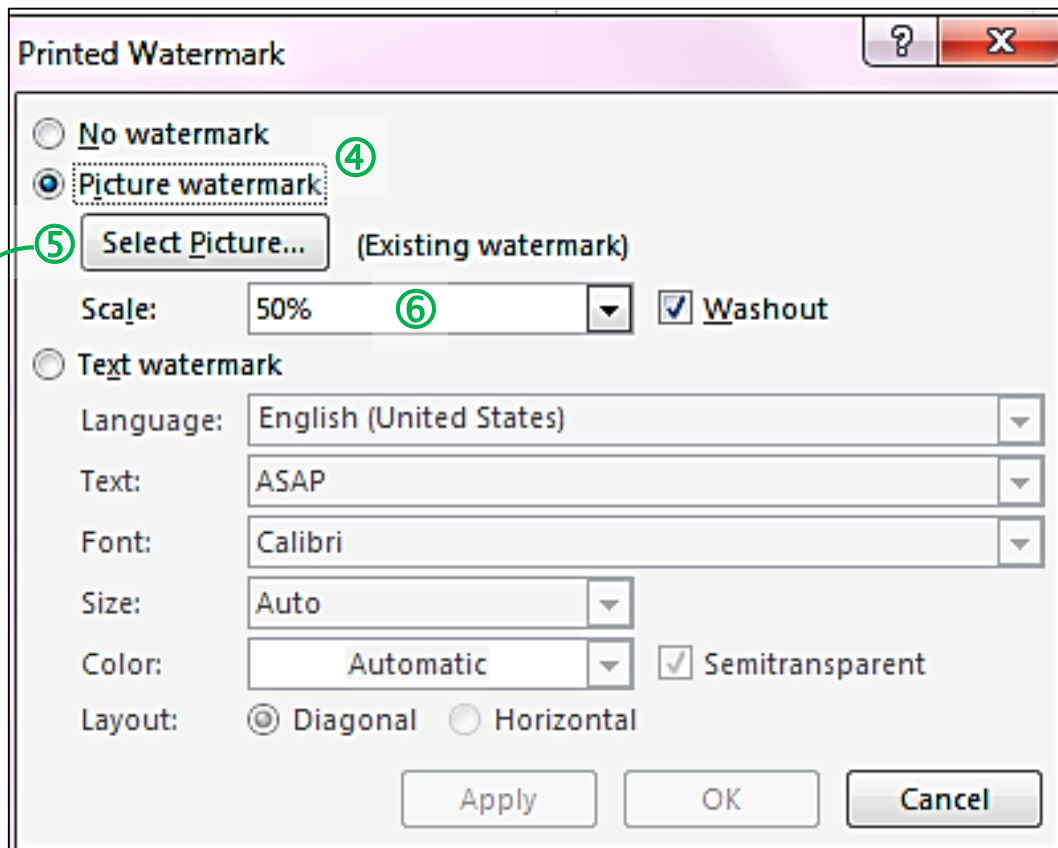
Printed Watermark

?

X

No watermark

④

Picture watermark

⑤

Select Picture...

(Existing watermark)

Scale:

50%

⑥

Washout

Text watermark

Language:

English (United States)

Text:

ASAP

Font:

Calibri

Size:

Auto

Color:

Automatic

Semitransparent

Layout:

Diagonal

Horizontal

Apply

OK

Cancel